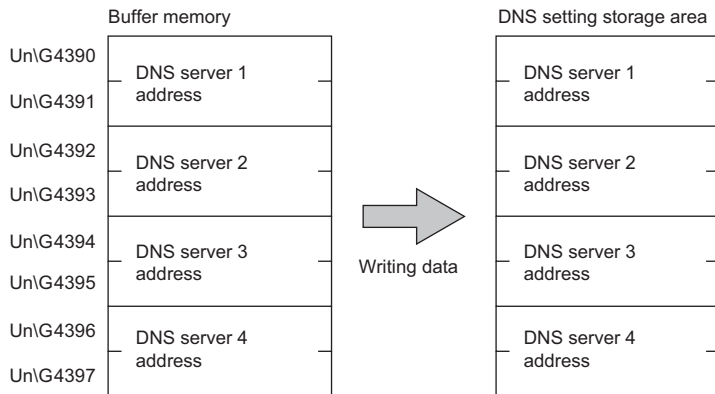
Buffer memory

Un\G4390
Un\G4391
DNS server 1 address

Un\G4392
Un\G4393
DNS server 2 address

Un\G4394
Un\G4395
DNS server 3 address

Un\G4396
Un\G4397
DNS server 4 address

Writing data

DNS setting storage area

DNS server 1 address

DNS server 2 address

DNS server 3 address

DNS server 4 address